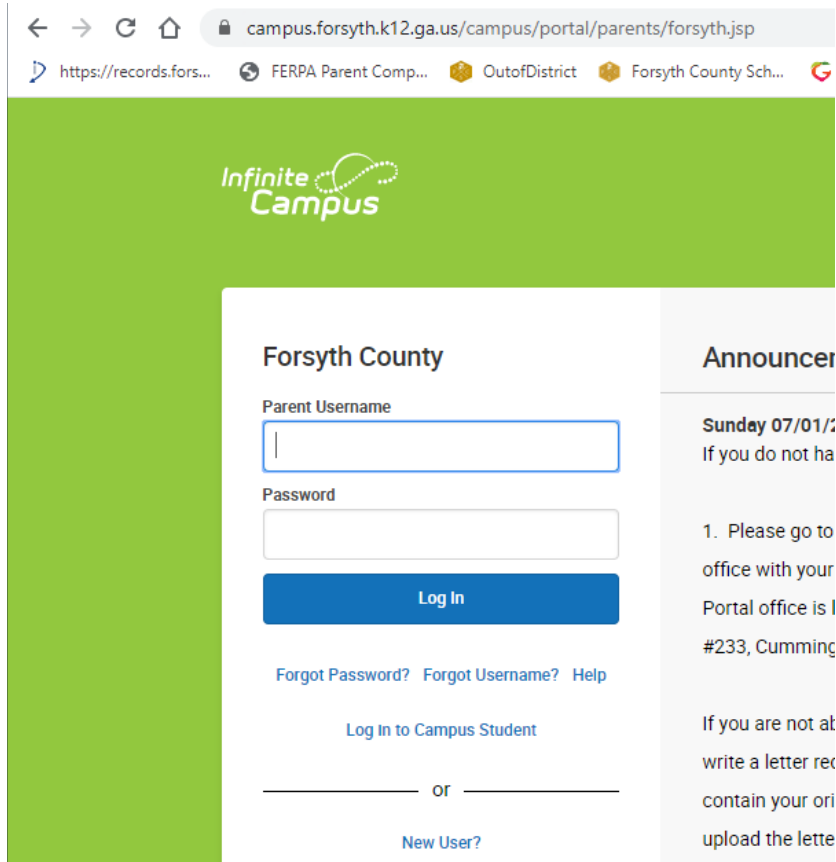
campus.forsyth.k12.ga.us/campus/portal/parents/forsyth.jsp

https://records.fors... FERPA Parent Comp... OutofDistrict Forsyth County Sch...

Infinite Campus

Forsyth County

Parent Username

Password

Log In

Forgot Password? Forgot Username? Help

Log In to Campus Student

or

New User?

Announcer

Sunday 07/01/2
If you do not ha

1. Please go to
office with your
Portal office is l
#233, Cumming

If you are not ab
write a letter rec
contain your ori
upload the lette